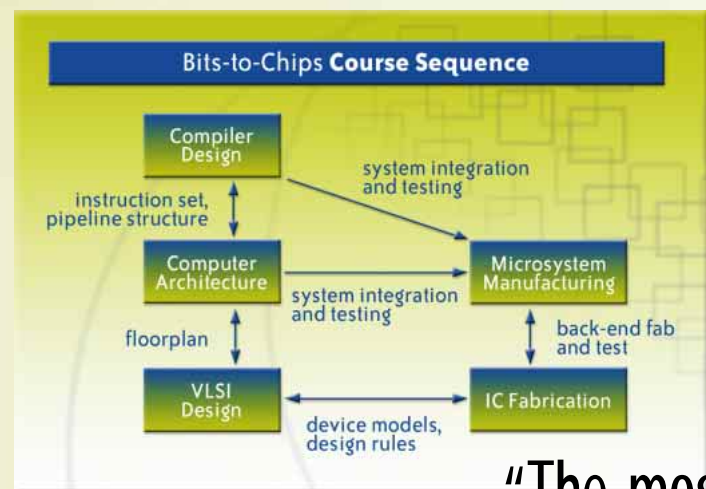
Bits-to-Chips **Course Sequence**

Compiler Design

instruction set, pipeline structure

system integration and testing

Computer Architecture

system integration and testing

Microsystem Manufacturing

floorplan

back-end fab and test

VLSI Design

device models, design rules

IC Fabrication

"The mos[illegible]